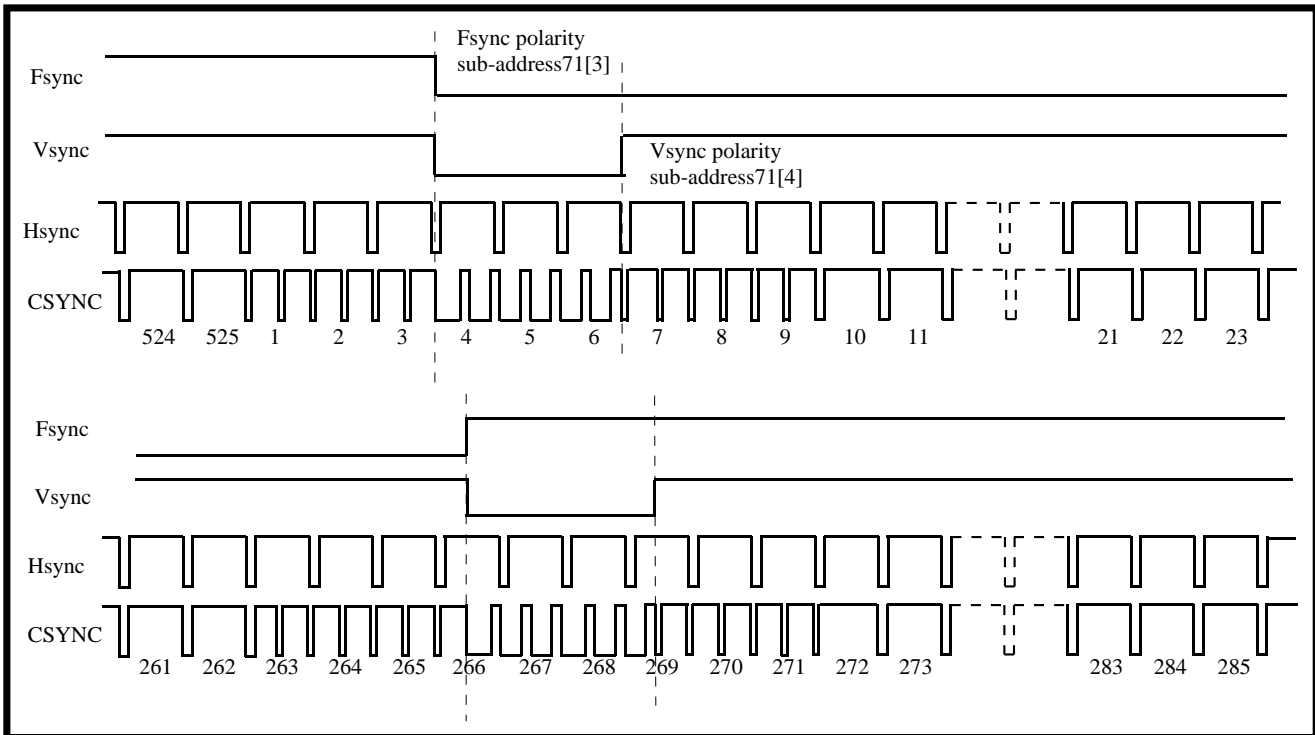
Fsync
Fsync polarity
sub-address71[3]
Vsync
Vsync polarity
sub-address71[4]
Hsync
CSYNC
524 525 1 2 3 4 5 6 7 8 9 10 11 21 22 23

Fsync
Vsync
Hsync
CSYNC
261 262 263 264 265 266 267 268 269 270 271 272 273 283 284 285